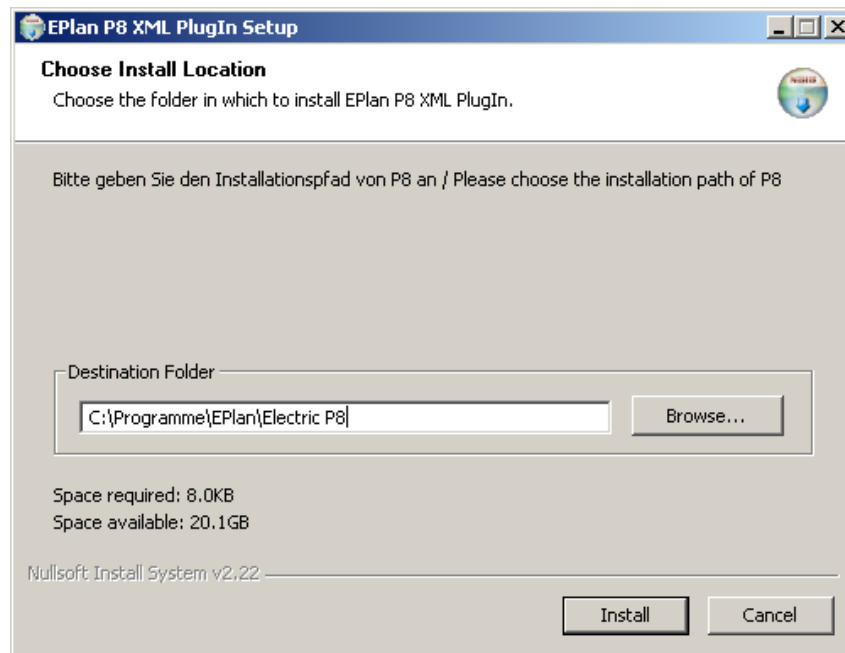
EPlan P8 XML PlugIn Setup

Choose Install Location
Choose the folder in which to install EPlan P8 XML PlugIn.

Bitte geben Sie den Installationspfad von P8 an / Please choose the installation path of P8

Destination Folder
C:\Programme\EPlan\Electric P8
Browse...

Space required: 8.0KB
Space available: 20.1GB

Nullsoft Install System v2.22

Install
Cancel